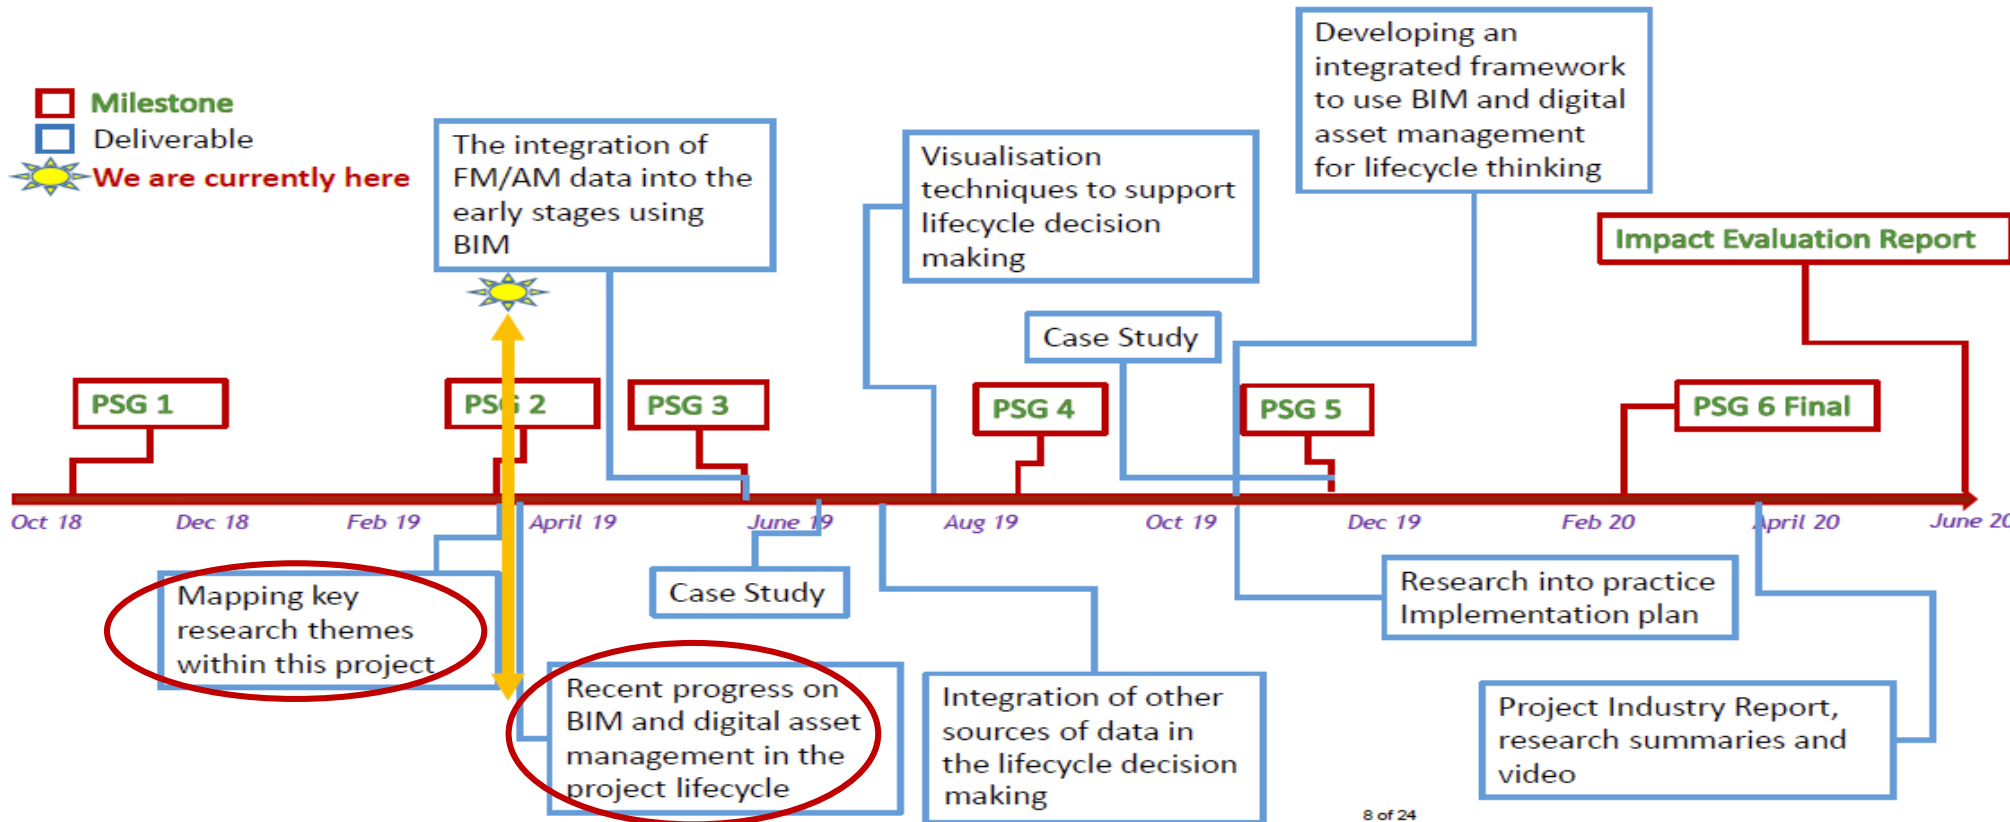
Milestone
Deliverable
We are currently here

The integration of FM/AM data into the early stages using BIM

Visualisation techniques to support lifecycle decision making

Developing an integrated framework to use BIM and digital asset management for lifecycle thinking

Impact Evaluation Report

Case Study

PSG 1

PSG 2

PSG 3

PSG 4

PSG 5

PSG 6 Final

Oct 18
Dec 18
Feb 19
April 19
June 19
Aug 19
Oct 19
Dec 19
Feb 20
April 20
June 20

Mapping key research themes within this project

Case Study

Recent progress on BIM and digital asset management in the project lifecycle

Integration of other sources of data in the lifecycle decision making

Research into practice Implementation plan

Project Industry Report, research summaries and video

8 of 24